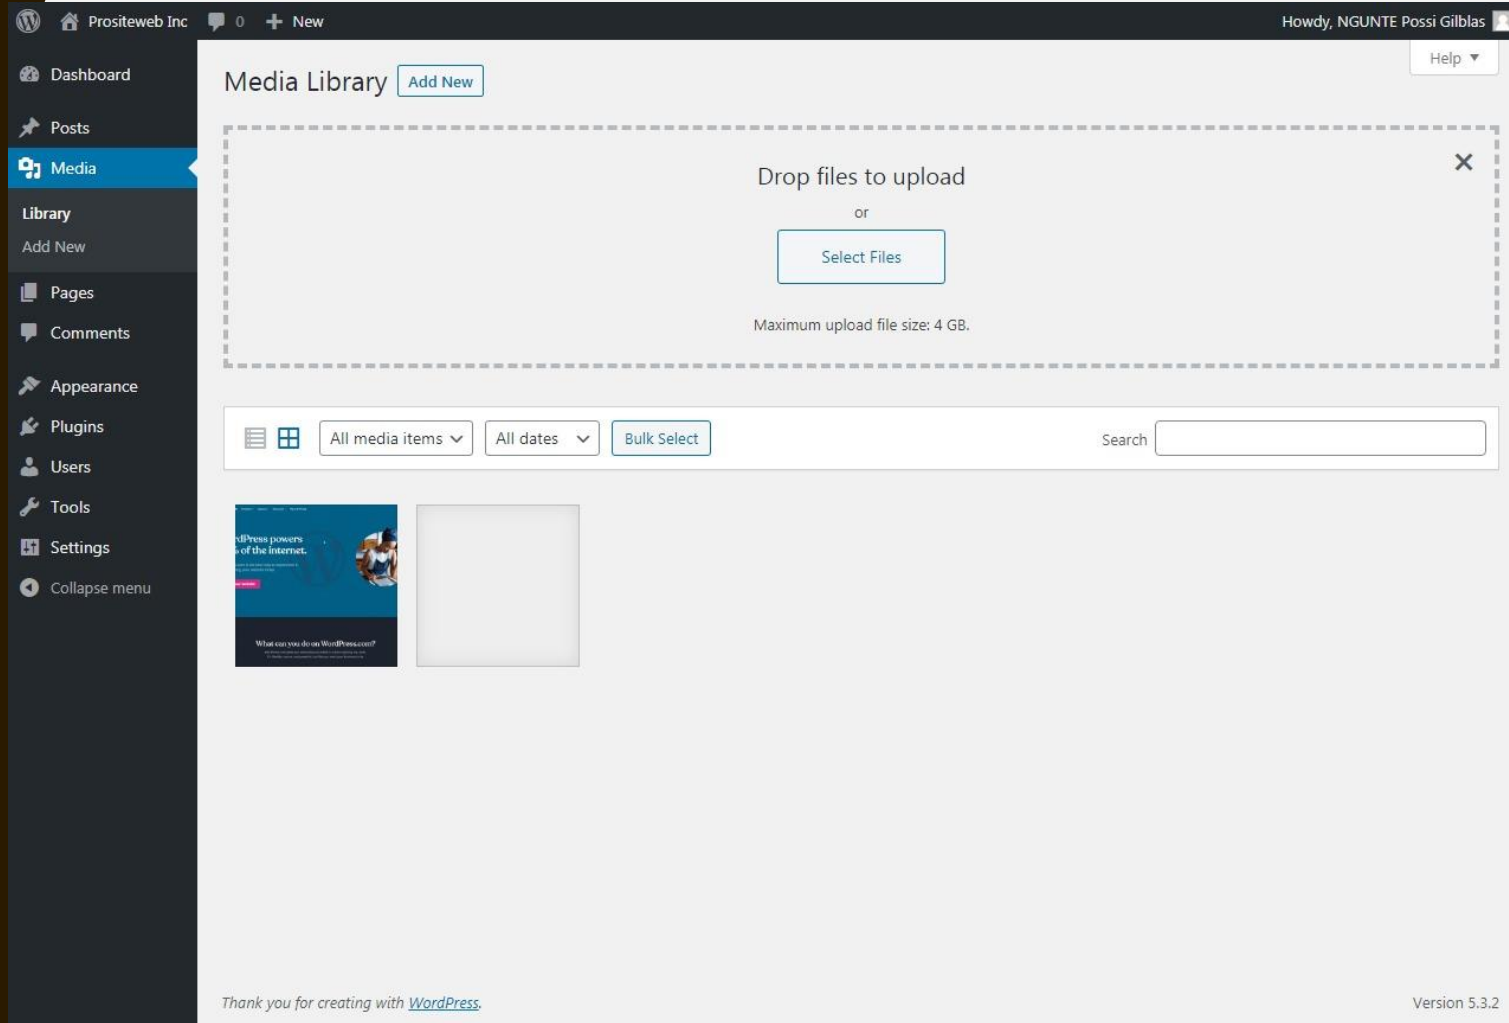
Prositeweb Inc 0 New
Howdy, NGUNTE Possi Gilblas

Dashboard
Posts
Media
Library
Add New
Pages
Comments
Appearance
Plugins
Users
Tools
Settings
Collapse menu

Help ▾

Media Library Add New

Drop files to upload
or
Select Files
Maximum upload file size: 4 GB.

All media items
All dates
Bulk Select
Search

dPress powers
of the internet.
What can you do on WordPress.com?

Thank you for creating with WordPress.
Version 5.3.2